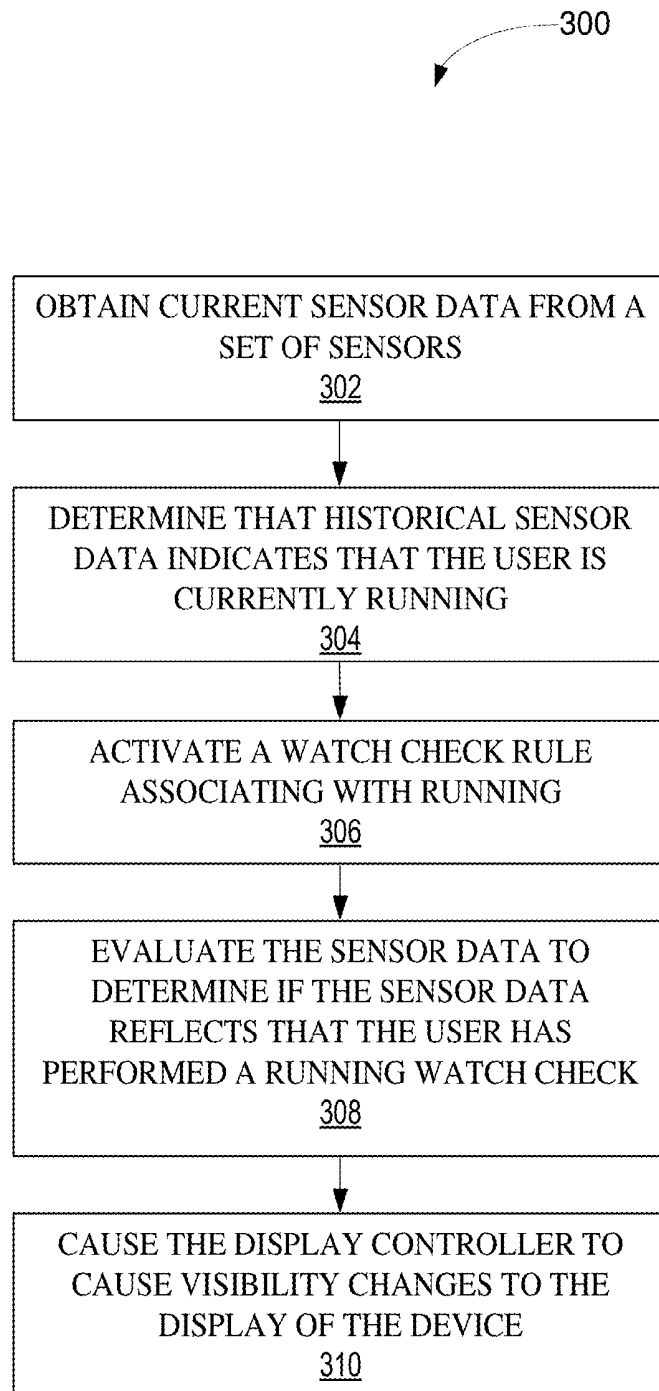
300

OBTAIN CURRENT SENSOR DATA FROM A SET OF SENSORS
302

DETERMINE THAT HISTORICAL SENSOR DATA INDICATES THAT THE USER IS CURRENTLY RUNNING
304

ACTIVATE A WATCH CHECK RULE ASSOCIATING WITH RUNNING
306

EVALUATE THE SENSOR DATA TO DETERMINE IF THE SENSOR DATA REFLECTS THAT THE USER HAS PERFORMED A RUNNING WATCH CHECK
308

CAUSE THE DISPLAY CONTROLLER TO CAUSE VISIBILITY CHANGES TO THE DISPLAY OF THE DEVICE
310